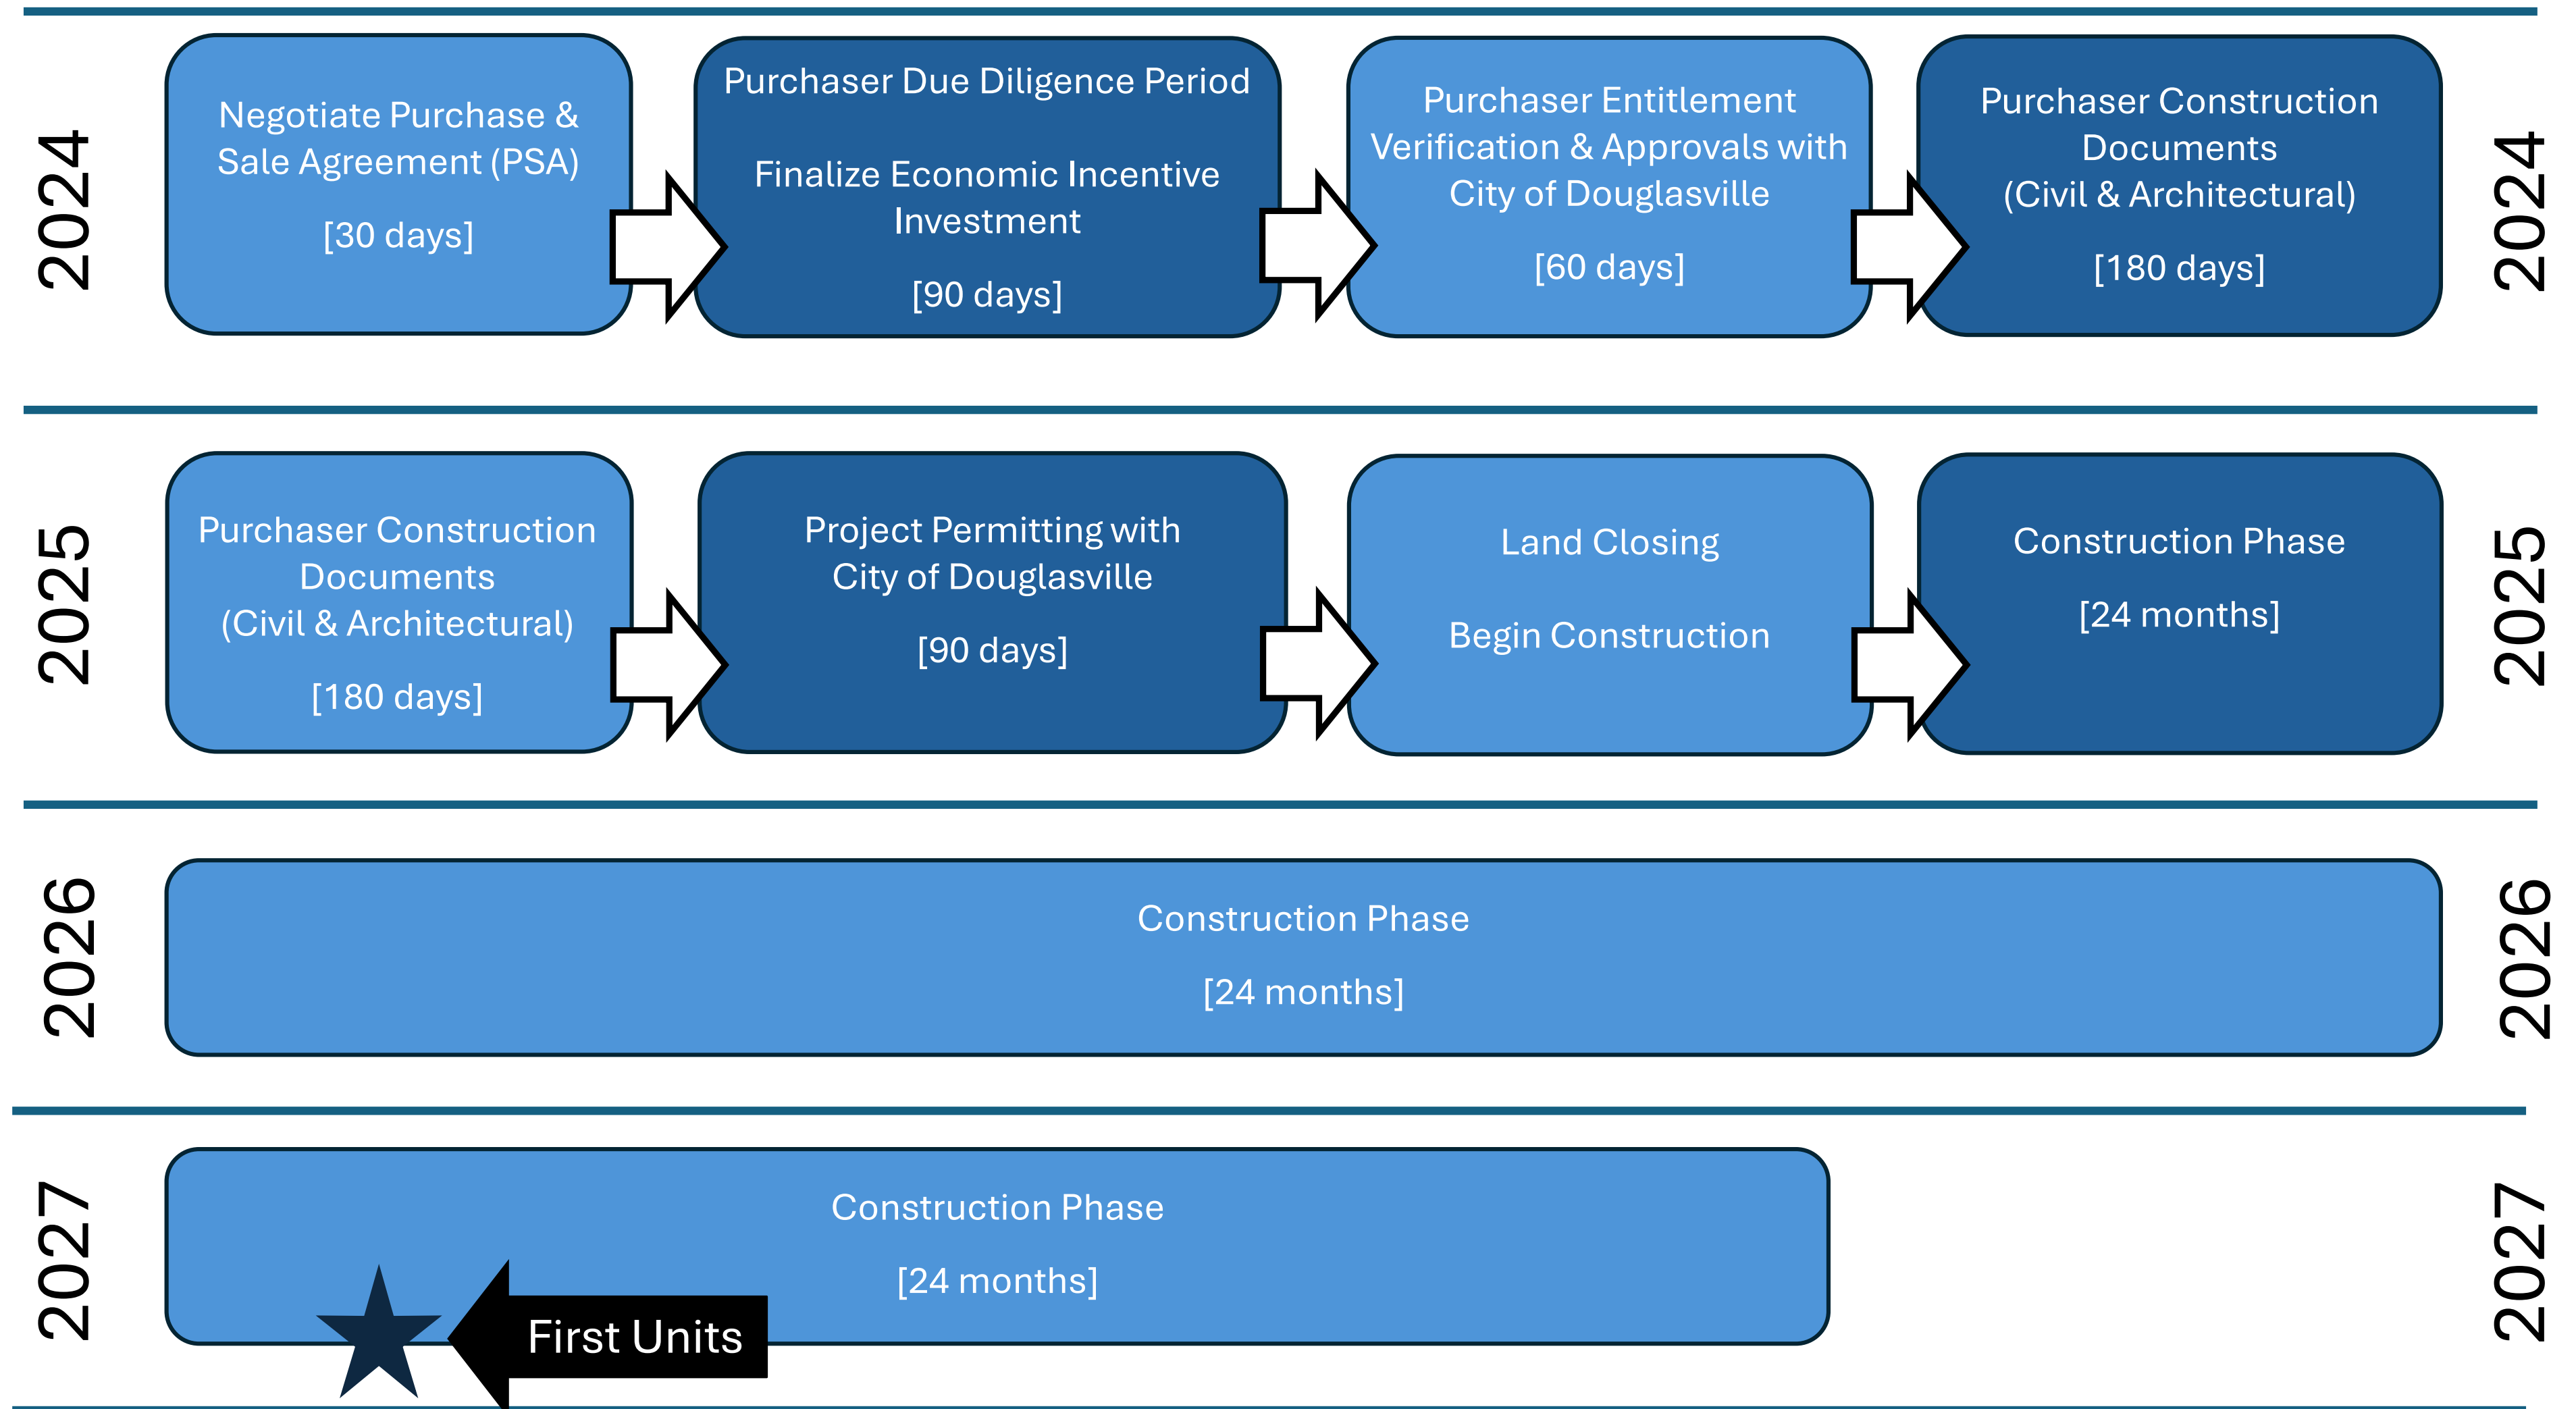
2024

Negotiate Purchase & Sale Agreement (PSA)

[30 days]

Purchaser Due Diligence Period

Finalize Economic Incentive Investment

[90 days]

Purchaser Entitlement Verification & Approvals with City of Douglasville

[60 days]

Purchaser Construction Documents (Civil & Architectural)

[180 days]

2024

2025

Purchaser Construction Documents (Civil & Architectural)

[180 days]

Project Permitting with City of Douglasville

[90 days]

Land Closing

Begin Construction

Construction Phase

[24 months]

2025

2026

Construction Phase

[24 months]

2026

2027

Construction Phase

[24 months]

First Units

2027